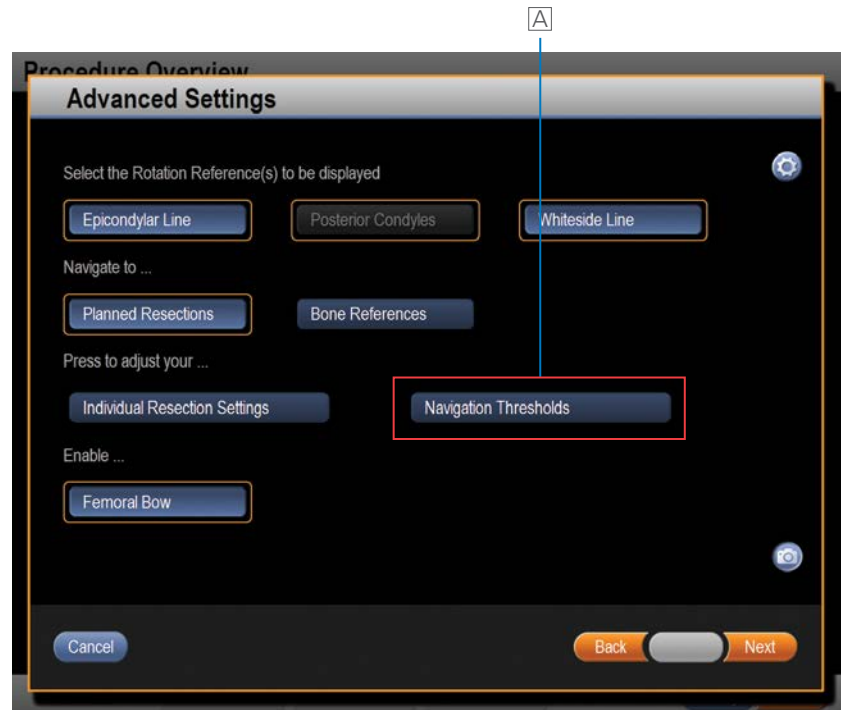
A

Procedure Overview

Advanced Settings

Select the Rotation Reference(s) to be displayed

Epicondylar Line

Posterior Condyles

Whiteside Line

Navigate to ...

Planned Resections

Bone References

Press to adjust your ...

Individual Resection Settings

Navigation Thresholds

Enable ...

Femoral Bow

Cancel

Back

Next